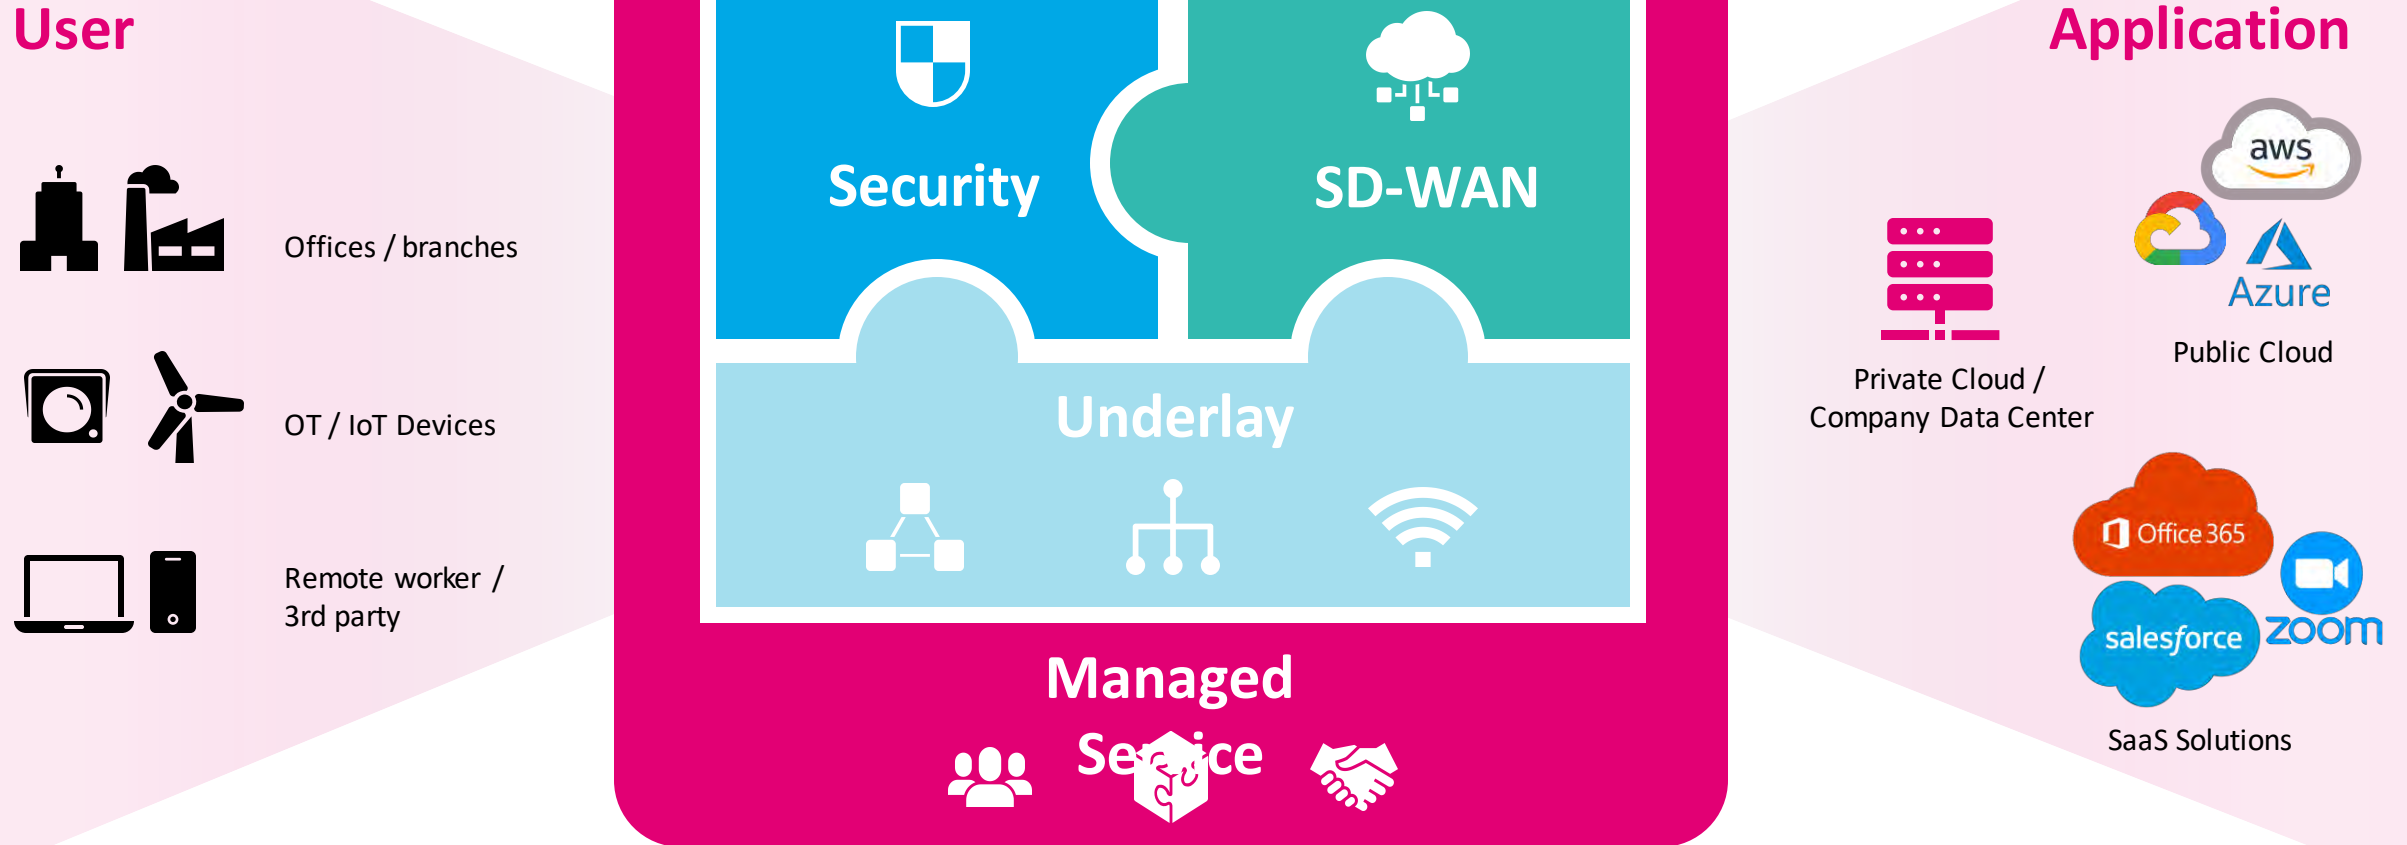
User

Offices / branches

OT / IoT Devices

Remote worker / 3rd party

Security

SD-WAN

Underlay

Managed Se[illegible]ice

Application

aws

Azure

Public Cloud

Private Cloud / Company Data Center

Office 365

salesforce

zoom

SaaS Solutions